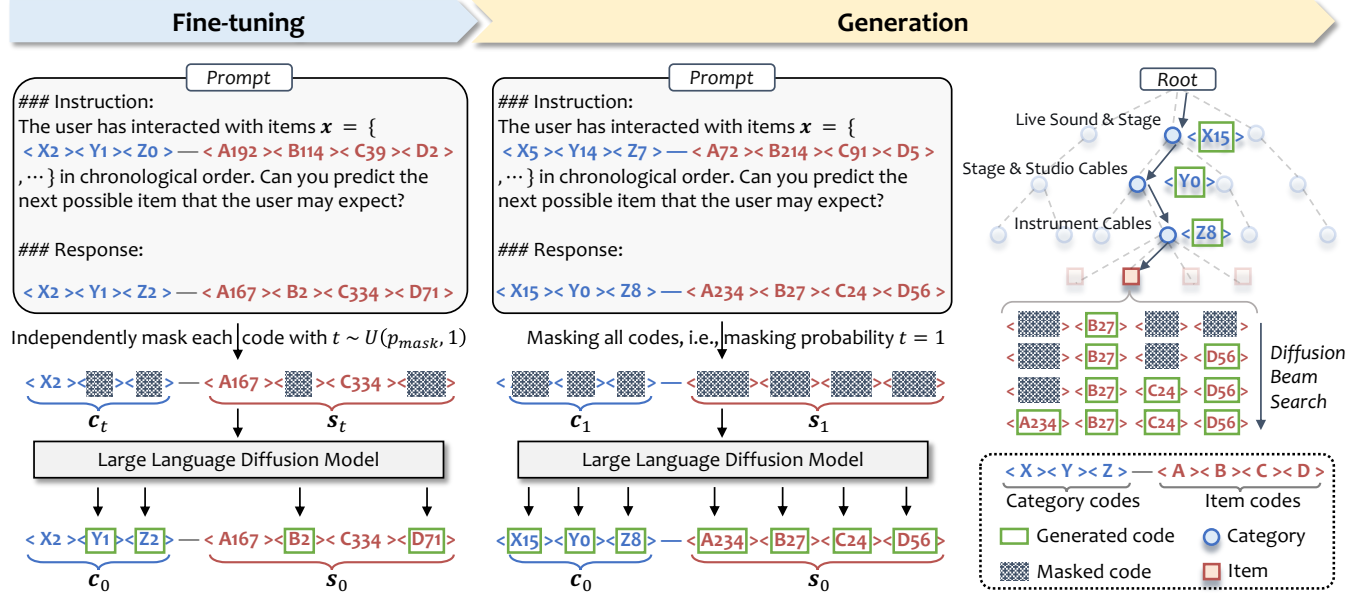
Fine-tuning

Generation

Prompt

### Instruction:
The user has interacted with items $\boldsymbol{x} = \{$ < X2 >< Y1 >< Z0 > — < A192 >< B114 >< C39 >< D2 > , ⋯ } in chronological order. Can you predict the next possible item that the user may expect?

### Response:
< X2 >< Y1 >< Z2 > — < A167 >< B2 >< C334 >< D71 >

Independently mask each code with $t \sim U(p_{mask}, 1)$

< X2 >< [masked] >< [masked] > — < A167 >< [masked] >< C334 >< [masked] >

$\boldsymbol{c}_t$ $\boldsymbol{s}_t$

Large Language Diffusion Model

< X2 >< Y1 >< Z2 > — < A167 >< B2 >< C334 >< D71 >

$\boldsymbol{c}_0$ $\boldsymbol{s}_0$

Prompt

### Instruction:
The user has interacted with items $\boldsymbol{x} = \{$ < X5 >< Y14 >< Z7 > — < A72 >< B214 >< C91 >< D5 > , ⋯ } in chronological order. Can you predict the next possible item that the user may expect?

### Response:
< X15 >< Y0 >< Z8 > — < A234 >< B27 >< C24 >< D56 >

Masking all codes, i.e., masking probability $t = 1$

$\boldsymbol{c}_1$ $\boldsymbol{s}_1$

Large Language Diffusion Model

< X15 >< Y0 >< Z8 > — < A234 >< B27 >< C24 >< D56 >

$\boldsymbol{c}_0$ $\boldsymbol{s}_0$

Root

Live Sound & Stage < X15 >

Stage & Studio Cables < Y0 >

Instrument Cables < Z8 >

< [masked] >< B27 >< [masked] >< [masked] >
< [masked] >< B27 >< [masked] >< D56 >
< [masked] >< B27 >< C24 >< D56 >
< A234 >< B27 >< C24 >< D56 >

Diffusion Beam Search

< X >< Y >< Z > — < A >< B >< C >< D >
Category codes Item codes
Generated code Category
Masked code Item